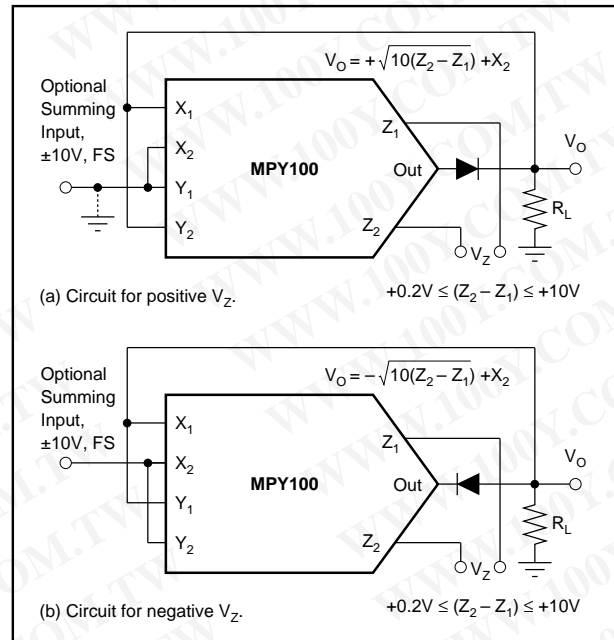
$V_O = +\sqrt{10(Z_2 - Z_1)} + X_2$

Optional Summing Input, ±10V, FS

$X_1$

$X_2$

$Y_1$

$Y_2$

MPY100

$Z_1$

Out

$Z_2$

$V_Z$

$V_O$

$R_L$

(a) Circuit for positive $V_Z$.

$+0.2V \le (Z_2 - Z_1) \le +10V$

$V_O = -\sqrt{10(Z_2 - Z_1)} + X_2$

Optional Summing Input, ±10V, FS

$X_1$

$X_2$

$Y_1$

$Y_2$

MPY100

$Z_1$

Out

$Z_2$

$V_Z$

$V_O$

$R_L$

(b) Circuit for negative $V_Z$.

$+0.2V \le (Z_2 - Z_1) \le +10V$

WWW.100Y.COM.TW